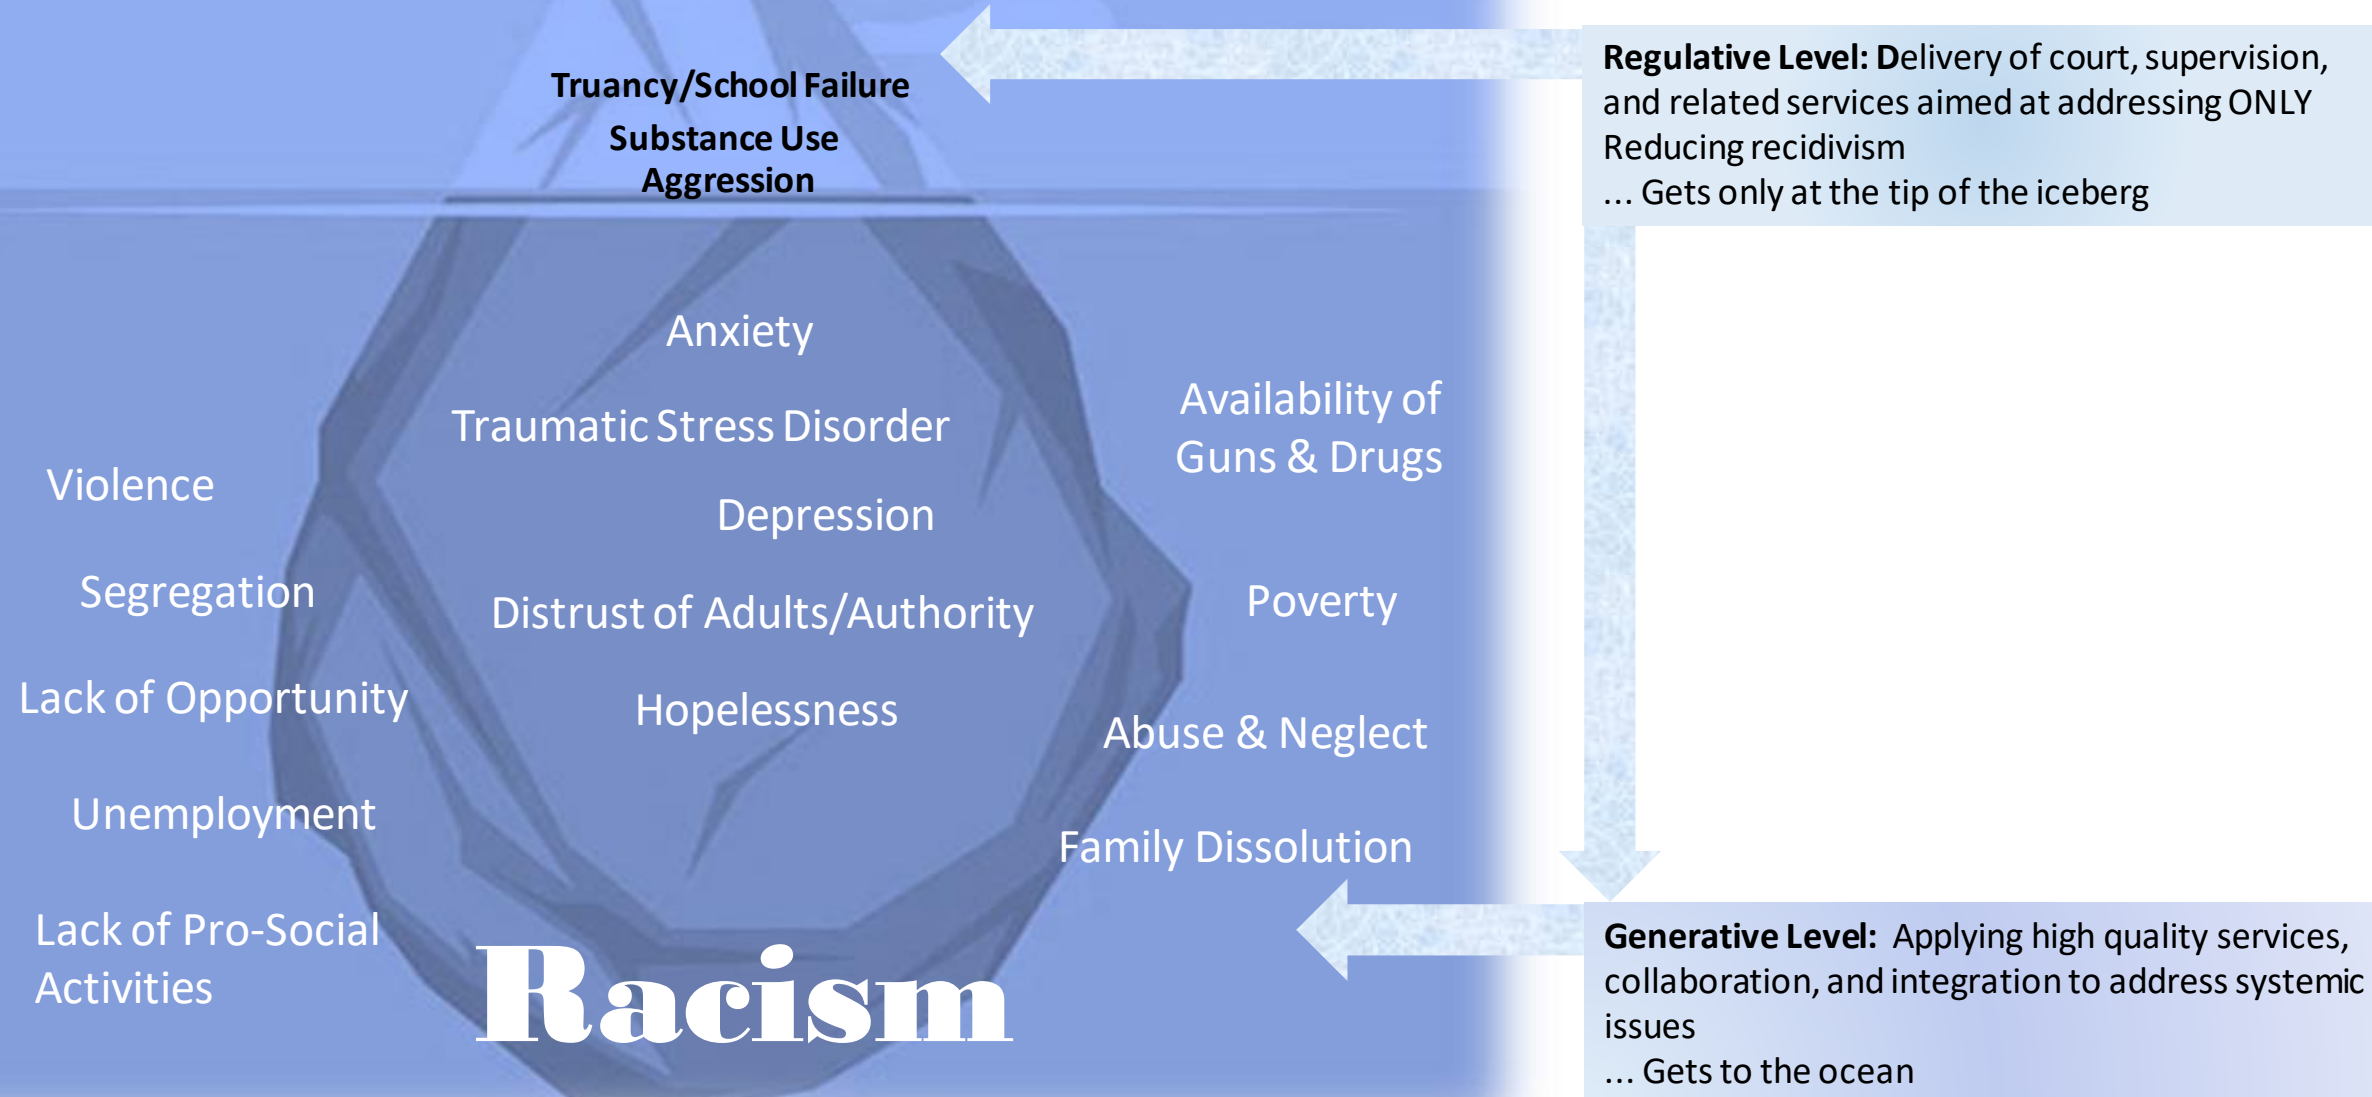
Truancy/School Failure
Substance Use
Aggression

Regulative Level: Delivery of court, supervision, and related services aimed at addressing ONLY Reducing recidivism
... Gets only at the tip of the iceberg

Anxiety

Traumatic Stress Disorder

Depression

Distrust of Adults/Authority

Hopelessness

Violence

Segregation

Lack of Opportunity

Unemployment

Lack of Pro-Social Activities

Availability of Guns & Drugs

Poverty

Abuse & Neglect

Family Dissolution

Racism

Generative Level: Applying high quality services, collaboration, and integration to address systemic issues
... Gets to the ocean